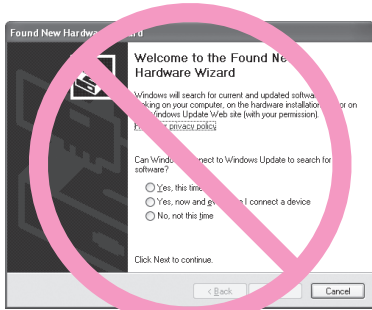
Found New Hardw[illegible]ard

Welcome to the Found Ne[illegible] Hardware Wizard

Windows will search for current and updated softwa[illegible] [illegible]oking on your computer, on the hardware installatio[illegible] or on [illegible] Windows Update Web site (with your permission).

R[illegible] privacy policy

Can Windo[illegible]nnect to Windows Update to search for software?

Yes, this time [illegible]

Yes, now and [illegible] I connect a device

No, not this time

Click Next to continue.

< Back

Cancel